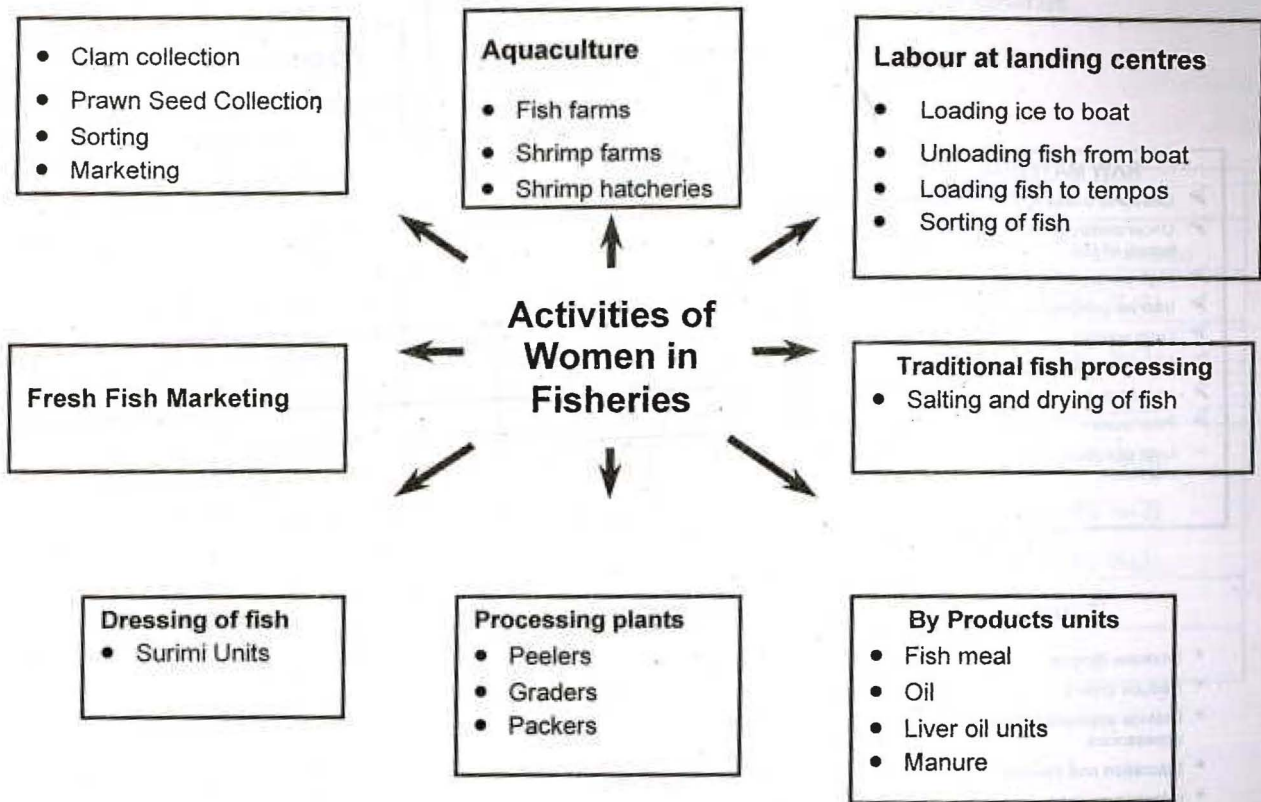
- Clam collection
- Prawn Seed Collection
- Sorting
- Marketing

Aquaculture
- Fish farms
- Shrimp farms
- Shrimp hatcheries

Labour at landing centres
- Loading ice to boat
- Unloading fish from boat
- Loading fish to tempos
- Sorting of fish

Activities of Women in Fisheries

Fresh Fish Marketing

Traditional fish processing
- Salting and drying of fish

Dressing of fish
- Surimi Units

Processing plants
- Peelers
- Graders
- Packers

By Products units
- Fish meal
- Oil
- Liver oil units
- Manure